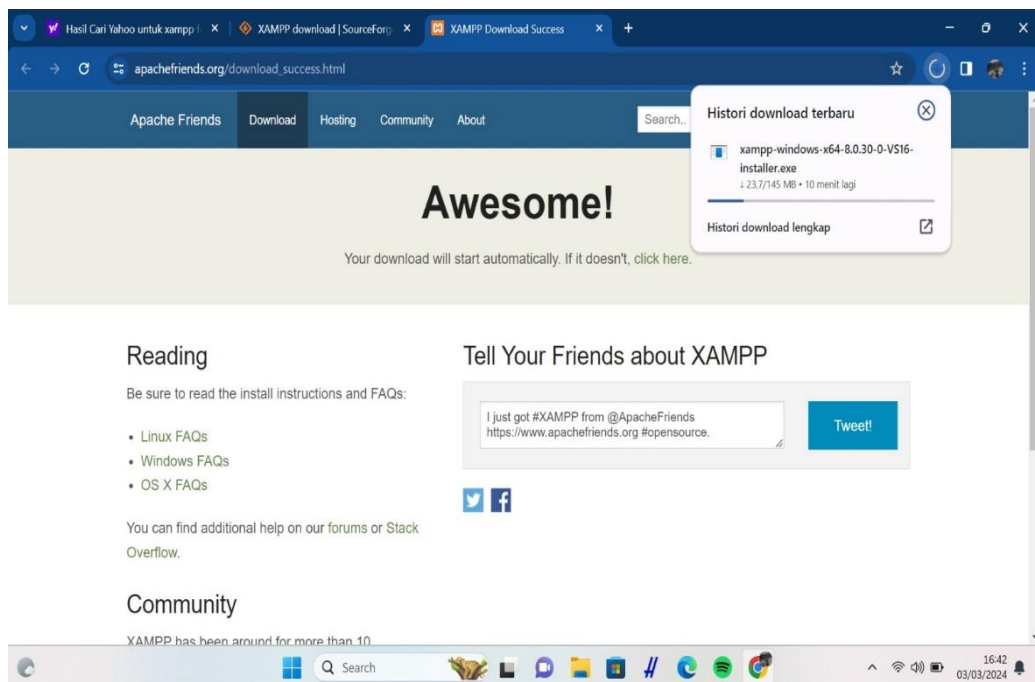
Hasil Cari Yahoo untuk xampp | ×
XAMPP download | SourceForg ×
XAMPP Download Success ×
+

apachefriends.org/download_success.html

Apache Friends
Download
Hosting
Community
About
Search..

Histori download terbaru
xampp-windows-x64-8.0.30-0-VS16-installer.exe
↓ 23,7/145 MB • 10 menit lagi
Histori download lengkap

Awesome!

Your download will start automatically. If it doesn't, click here.

Reading

Be sure to read the install instructions and FAQs:

• Linux FAQs
• Windows FAQs
• OS X FAQs

You can find additional help on our forums or Stack Overflow.

Community

XAMPP has been around for more than 10

Tell Your Friends about XAMPP

I just got #XAMPP from @ApacheFriends https://www.apachefriends.org #opensource.

Tweet!

Search

16:42
03/03/2024